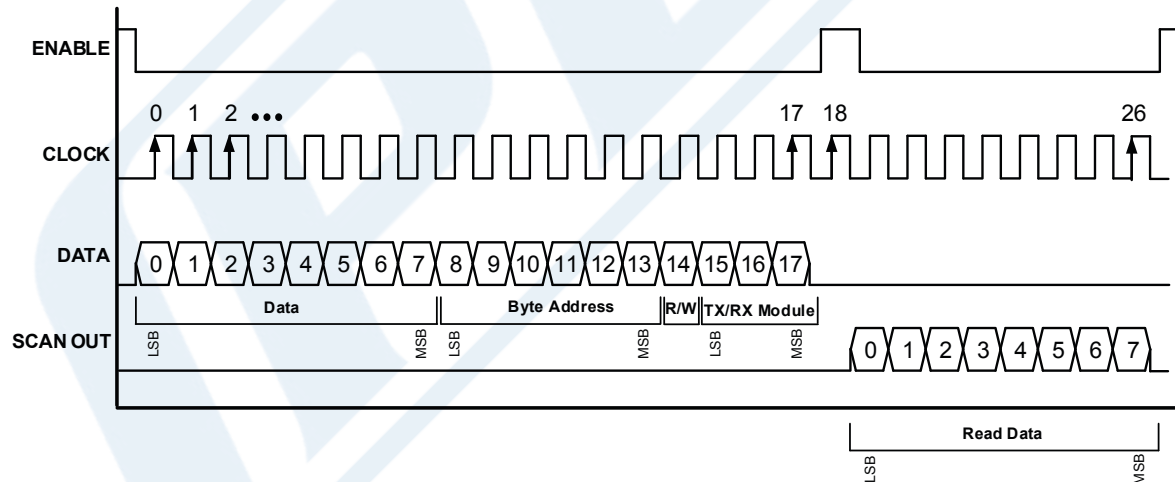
ENABLE

CLOCK

0 1 2 •••

17 18

26

DATA

0 1 2 3 4 5 6 7 8 9 10 11 12 13 14 15 16 17

Data

Byte Address

R/W

TX/RX Module

LSB

MSB

LSB

MSB

LSB

MSB

SCAN OUT

0 1 2 3 4 5 6 7

Read Data

LSB

MSB